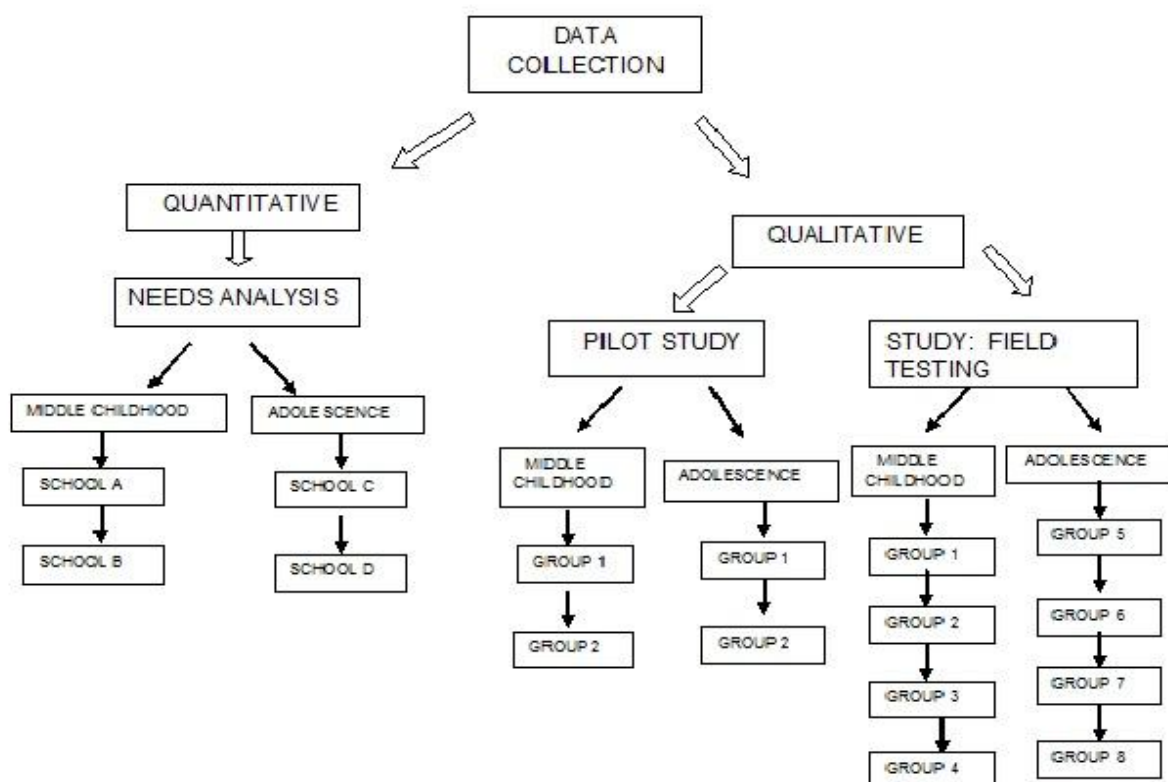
DATA COLLECTION

QUANTITATIVE

NEEDS ANALYSIS

MIDDLE CHILDHOOD

SCHOOL A

SCHOOL B

ADOLESCENCE

SCHOOL C

SCHOOL D

QUALITATIVE

PILOT STUDY

MIDDLE CHILDHOOD

GROUP 1

GROUP 2

ADOLESCENCE

GROUP 1

GROUP 2

STUDY: FIELD TESTING

MIDDLE CHILDHOOD

GROUP 1

GROUP 2

GROUP 3

GROUP 4

ADOLESCENCE

GROUP 5

GROUP 6

GROUP 7

GROUP 8